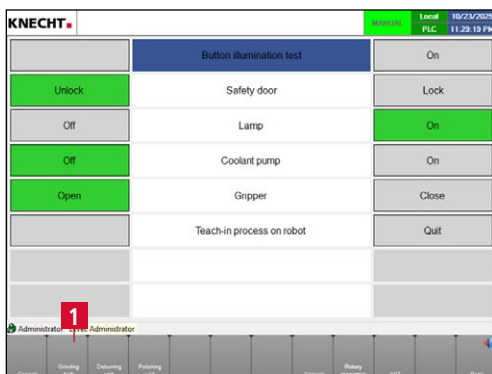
KNECHT.

MANUAL

Local

PLC

10/23/202

11:29:19 PM

| | Button illumination test | On |
|---|---|---|
| Unlock | Safety door | Lock |
| Off | Lamp | On |
| Off | Coolant pump | On |
| Open | Gripper | Close |
| | Teach-in process on robot | Quit |

1

Administrator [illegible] Administrator

Grinding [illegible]

Deburring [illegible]

Polishing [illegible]

Rotary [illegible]